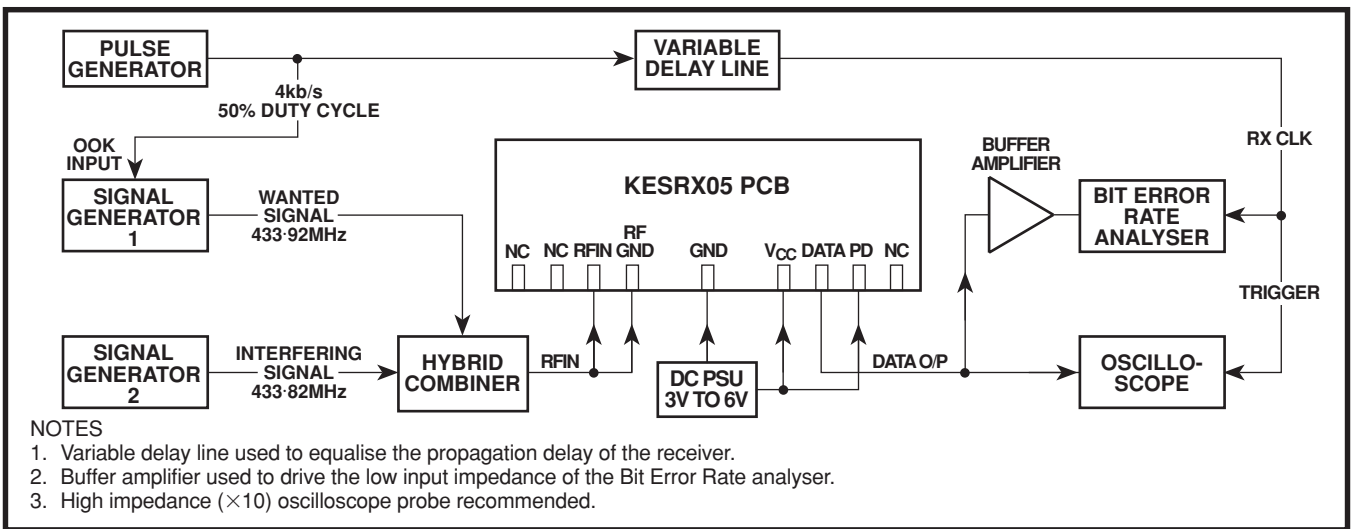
PULSE GENERATOR

VARIABLE DELAY LINE

4kb/s
50% DUTY CYCLE

OOK INPUT

SIGNAL GENERATOR 1

WANTED SIGNAL 433·92MHz

KESRX05 PCB

NC NC RFIN RF GND GND $V_{CC}$ DATA PD NC

BUFFER AMPLIFIER

RX CLK

BIT ERROR RATE ANALYSER

TRIGGER

SIGNAL GENERATOR 2

INTERFERING SIGNAL 433·82MHz

HYBRID COMBINER

RFIN

DC PSU 3V TO 6V

DATA O/P

OSCILLO-SCOPE

NOTES
1. Variable delay line used to equalise the propagation delay of the receiver.
2. Buffer amplifier used to drive the low input impedance of the Bit Error Rate analyser.
3. High impedance ($\times$10) oscilloscope probe recommended.